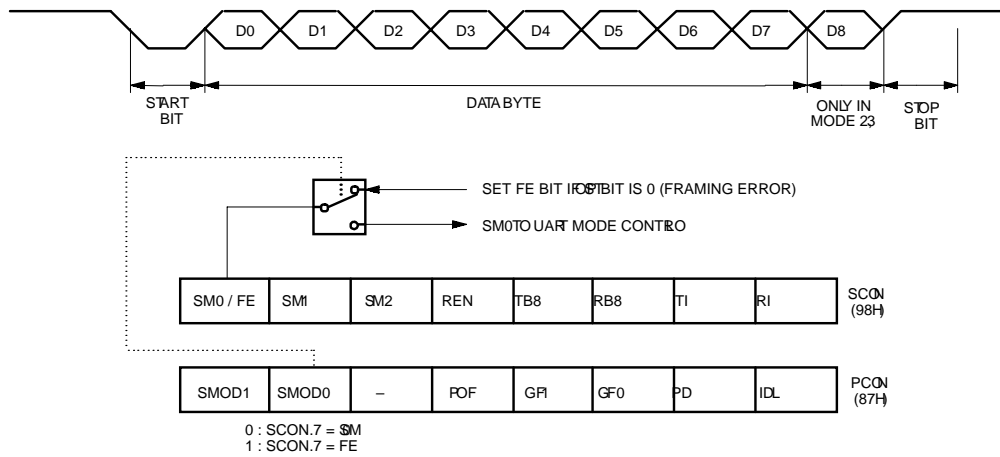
D0 D1 D2 D3 D4 D5 D6 D7 D8

START BIT

DATA BYTE

ONLY IN MODE 2,3

STOP BIT

SET FE BIT IF STOP BIT IS 0 (FRAMING ERROR)

SM0 TO UART MODE CONTROL

| SM0 / FE | SM1 | SM2 | REN | TB8 | RB8 | TI | RI |
|---|---|---|---|---|---|---|---|

SCON (98H)

| SMOD1 | SMOD0 | – | POF | GF1 | GF0 | PD | IDL |
|---|---|---|---|---|---|---|---|

PCON (87H)

0 : SCON.7 = SM0
1 : SCON.7 = FE